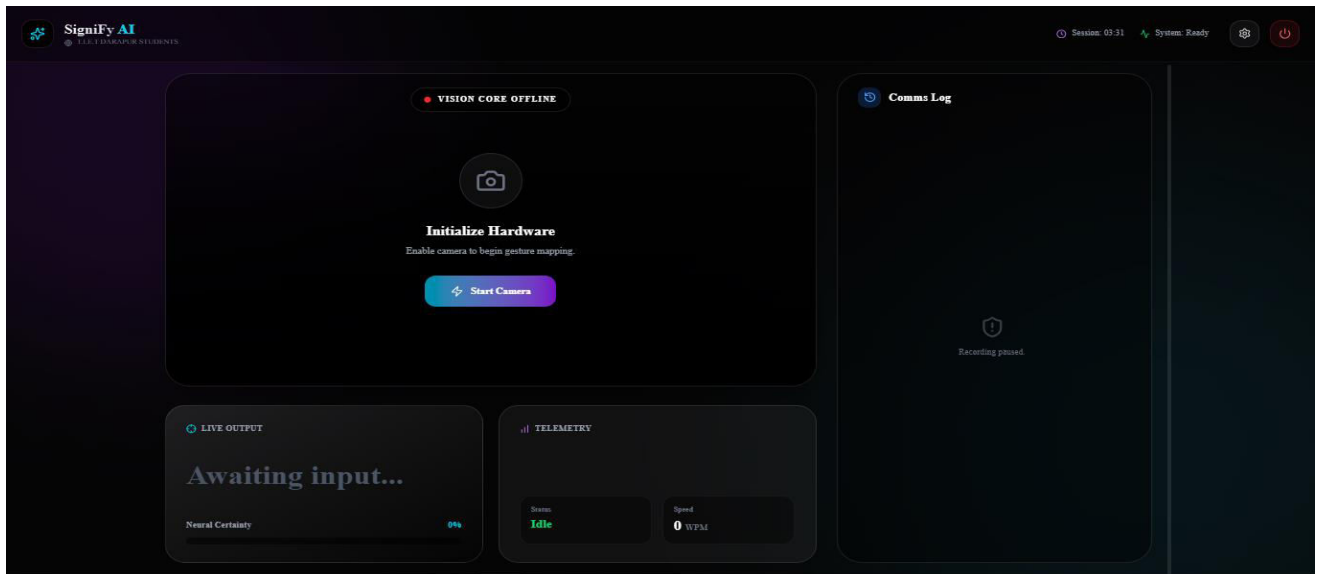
SigniFy AI
I.I.E.T DARAPUR STUDENTS

Session: 03:31 System: Ready

VISION CORE OFFLINE

Initialize Hardware

Enable camera to begin gesture mapping.

Start Camera

Comms Log

Recording paused.

LIVE OUTPUT

Awaiting input...

Neural Certainty 0%

TELEMETRY

Status
Idle

Speed
0 WPM